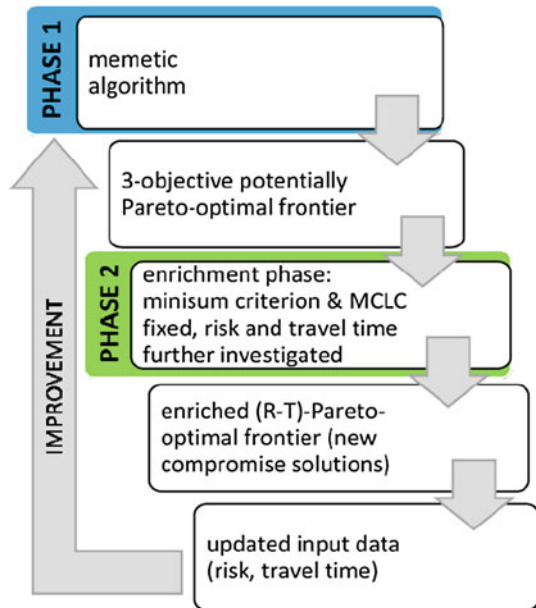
PHASE 1

memetic algorithm

3-objective potentially Pareto-optimal frontier

PHASE 2

enrichment phase: minisum criterion & MCLC fixed, risk and travel time further investigated

enriched (R-T)-Pareto-optimal frontier (new compromise solutions)

updated input data (risk, travel time)

IMPROVEMENT